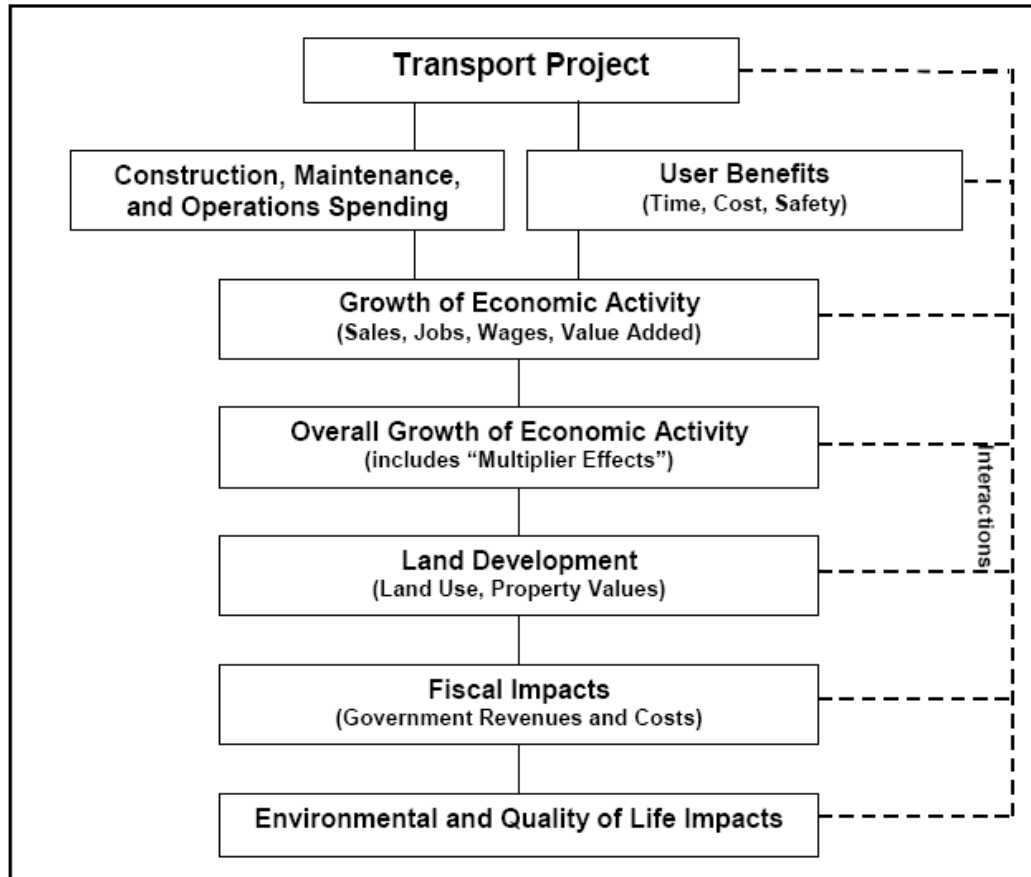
Transport Project

Construction, Maintenance, and Operations Spending

User Benefits
(Time, Cost, Safety)

Growth of Economic Activity
(Sales, Jobs, Wages, Value Added)

Overall Growth of Economic Activity
(includes "Multiplier Effects")

Land Development
(Land Use, Property Values)

Fiscal Impacts
(Government Revenues and Costs)

Environmental and Quality of Life Impacts

Interactions